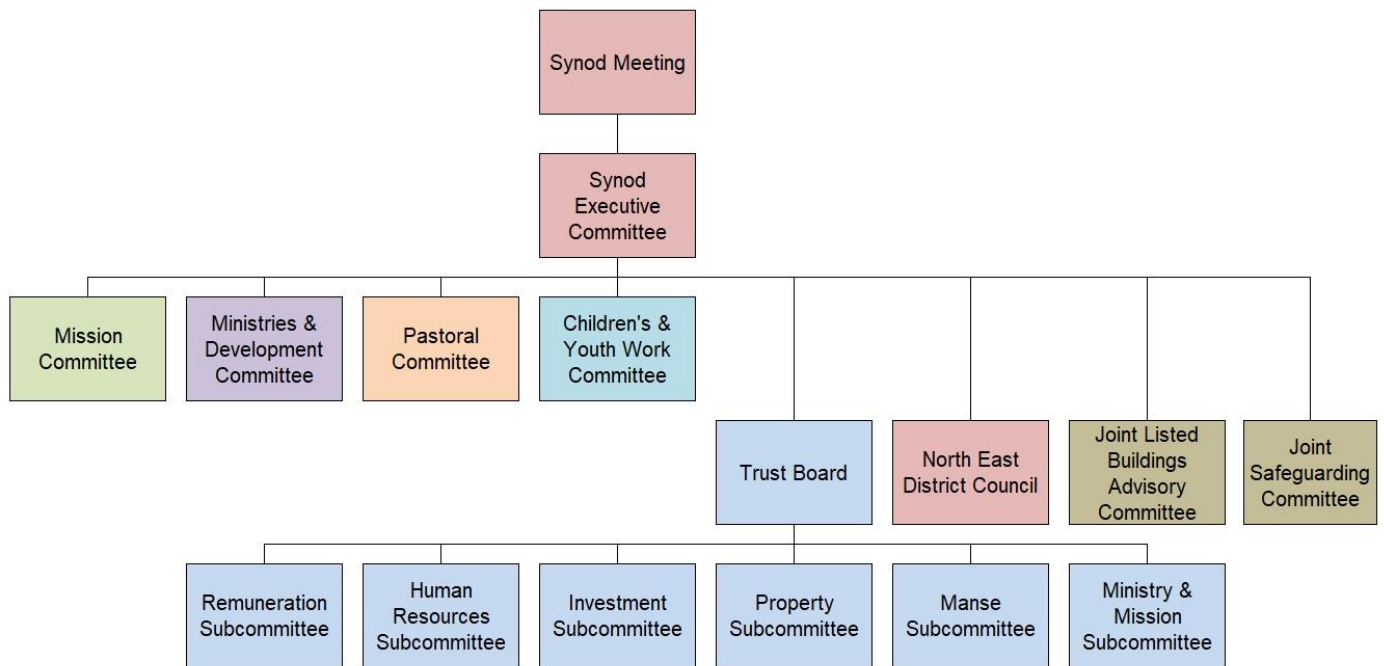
Synod Meeting

Synod Executive Committee

Mission Committee

Ministries & Development Committee

Pastoral Committee

Children's & Youth Work Committee

Trust Board

North East District Council

Joint Listed Buildings Advisory Committee

Joint Safeguarding Committee

Remuneration Subcommittee

Human Resources Subcommittee

Investment Subcommittee

Property Subcommittee

Manse Subcommittee

Ministry & Mission Subcommittee